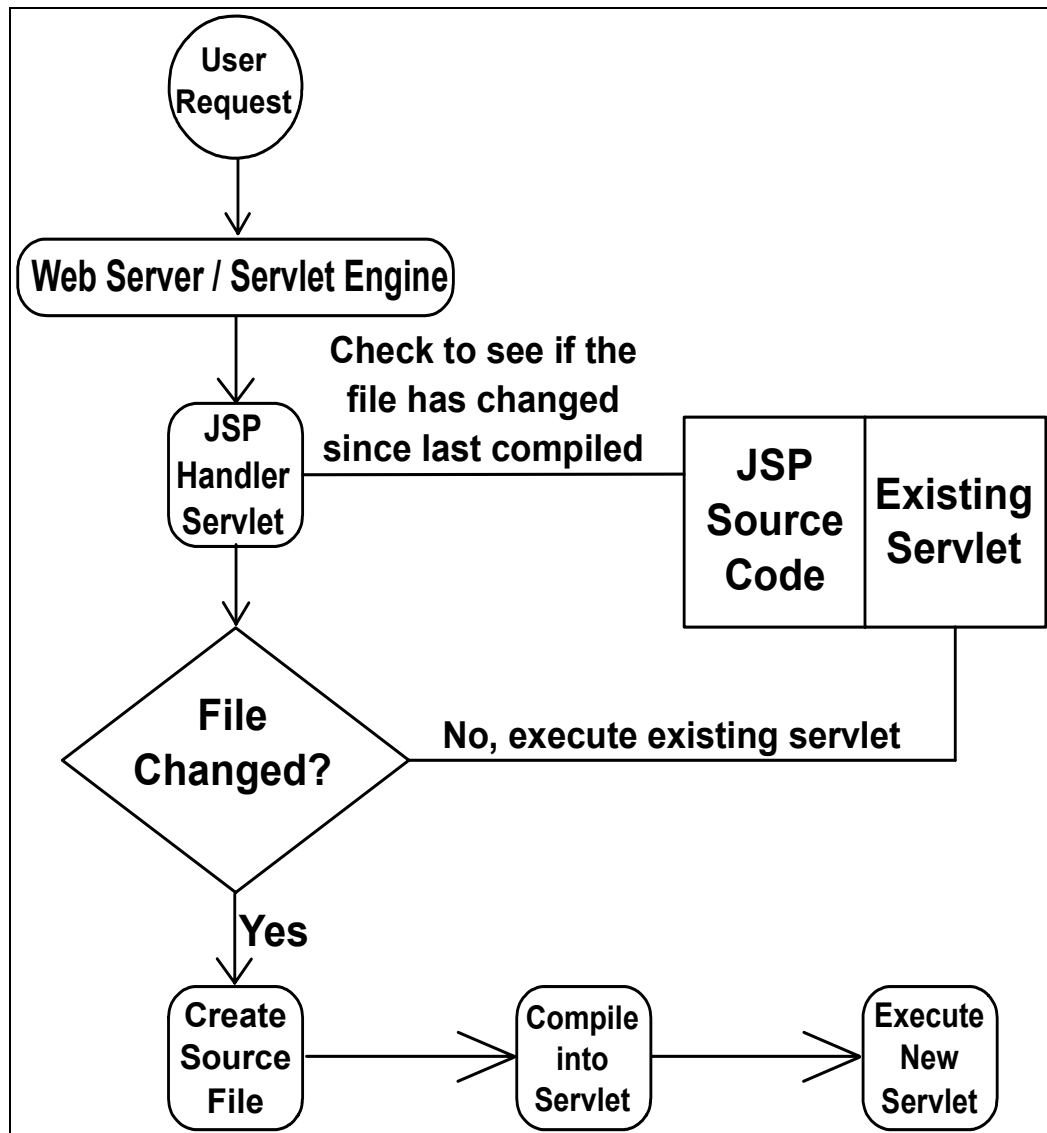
User Request

Web Server / Servlet Engine

Check to see if the file has changed since last compiled

JSP Handler Servlet

JSP Source Code

Existing Servlet

File Changed?

No, execute existing servlet

Yes

Create Source File

Compile into Servlet

Execute New Servlet